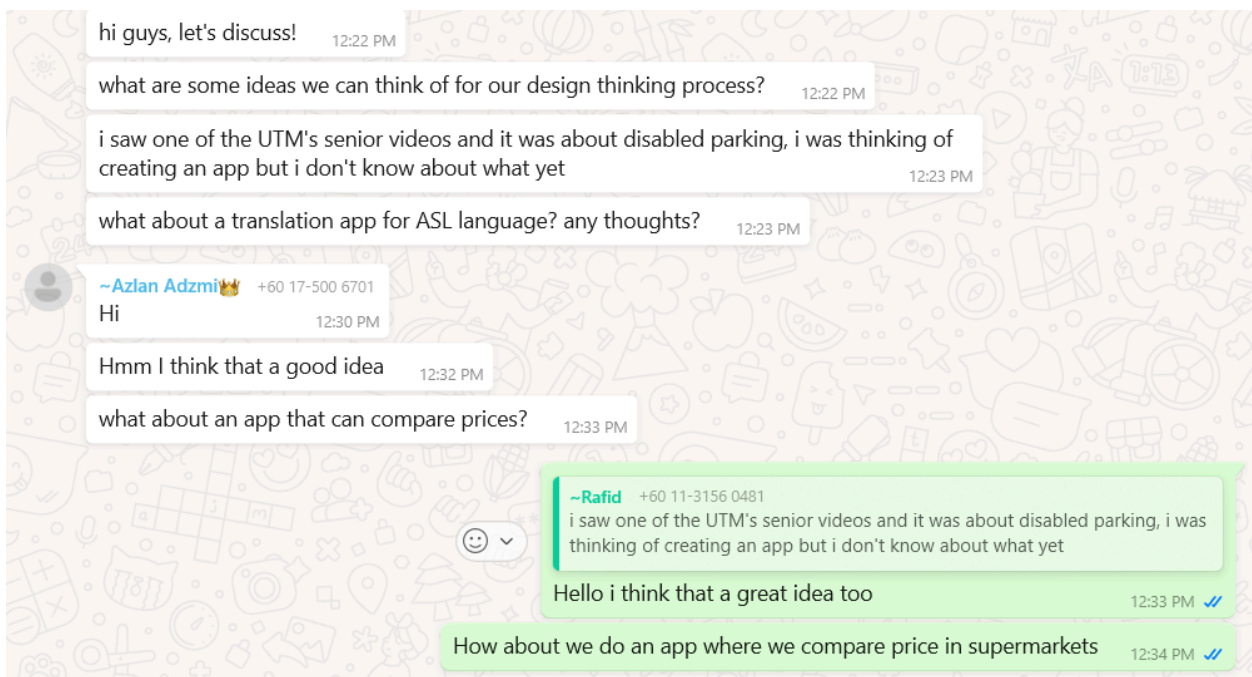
hi guys, let's discuss! 12:22 PM

what are some ideas we can think of for our design thinking process? 12:22 PM

i saw one of the UTM's senior videos and it was about disabled parking, i was thinking of creating an app but i don't know about what yet 12:23 PM

what about a translation app for ASL language? any thoughts? 12:23 PM

~Azlan Adzmi👑 +60 17-500 6701
Hi 12:30 PM

Hmm I think that a good idea 12:32 PM

what about an app that can compare prices? 12:33 PM

~Rafid +60 11-3156 0481
i saw one of the UTM's senior videos and it was about disabled parking, i was thinking of creating an app but i don't know about what yet

Hello i think that a great idea too 12:33 PM

How about we do an app where we compare price in supermarkets 12:34 PM